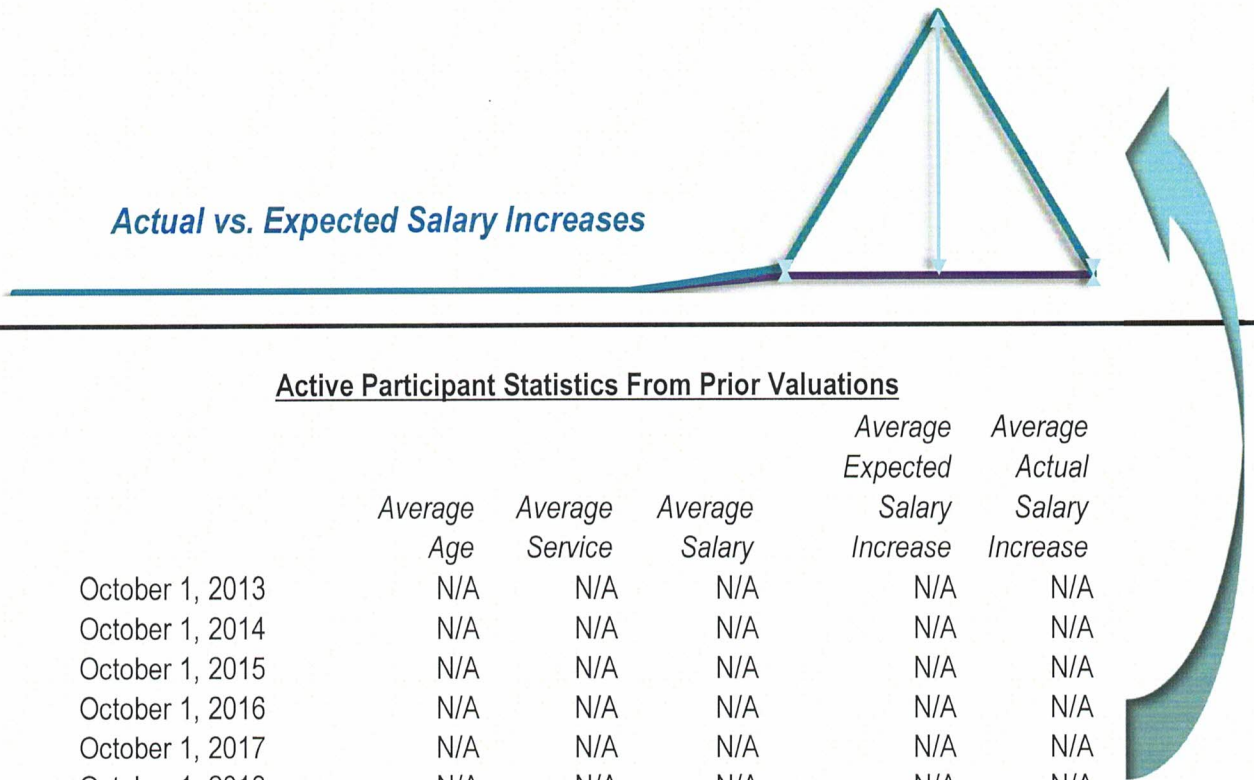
Actual vs. Expected Salary Increases

Active Participant Statistics From Prior Valuations

| | Average Age | Average Service | Average Salary | Average Expected Salary Increase | Average Actual Salary Increase |
|---|---|---|---|---|---|
| October 1, 2013 | N/A | N/A | N/A | N/A | N/A |
| October 1, 2014 | N/A | N/A | N/A | N/A | N/A |
| October 1, 2015 | N/A | N/A | N/A | N/A | N/A |
| October 1, 2016 | N/A | N/A | N/A | N/A | N/A |
| October 1, 2017 | N/A | N/A | N/A | N/A | N/A |
| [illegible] | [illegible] | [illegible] | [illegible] | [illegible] | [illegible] |